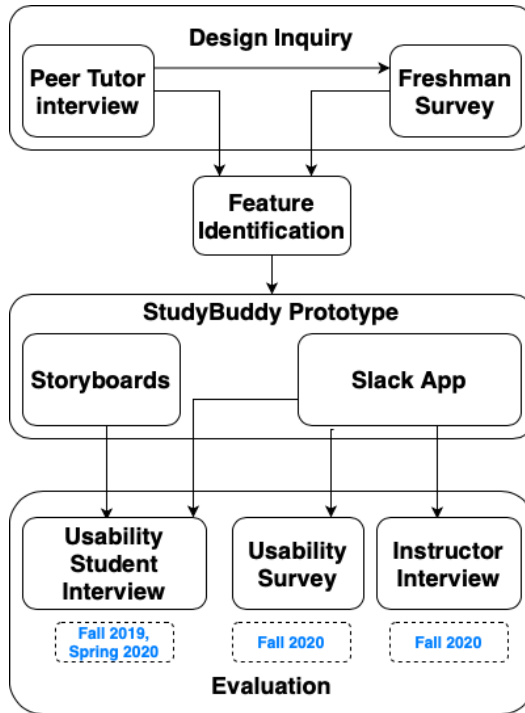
Design Inquiry

Peer Tutor interview

Freshman Survey

Feature Identification

StudyBuddy Prototype

Storyboards

Slack App

Usability Student Interview

Usability Survey

Instructor Interview

Fall 2019, Spring 2020

Fall 2020

Fall 2020

Evaluation